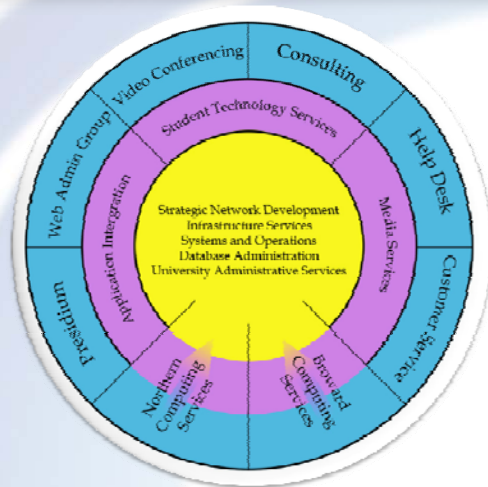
Video Conferencing
Consulting
Web Admin Group
Help Desk
Student Technology Services
Application Integration
Media Services
Strategic Network Development
Infrastructure Services
Systems and Operations
Database Administration
University Administrative Services
Presidium
Customer Service
Northern Computing Services
Broward Computing Services